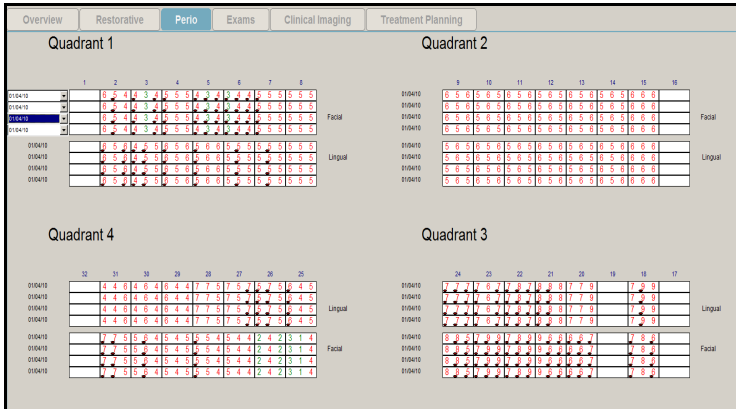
Overview | Restorative | Perio | Exams | Clinical Imaging | Treatment Planning

Quadrant 1

1 2 3 4 5 6 7 8

01/04/10
01/04/10
01/04/10
01/04/10

Facial

01/04/10
01/04/10
01/04/10
01/04/10

Lingual

Quadrant 2

9 10 11 12 13 14 15 16

01/04/10
01/04/10
01/04/10
01/04/10

Facial

01/04/10
01/04/10
01/04/10
01/04/10

Lingual

Quadrant 4

32 31 30 29 28 27 26 25

01/04/10
01/04/10
01/04/10
01/04/10

Lingual

01/04/10
01/04/10
01/04/10
01/04/10

Facial

Quadrant 3

24 23 22 21 20 19 18 17

01/04/10
01/04/10
01/04/10
01/04/10

Lingual

01/04/10
01/04/10
01/04/10
01/04/10

Facial